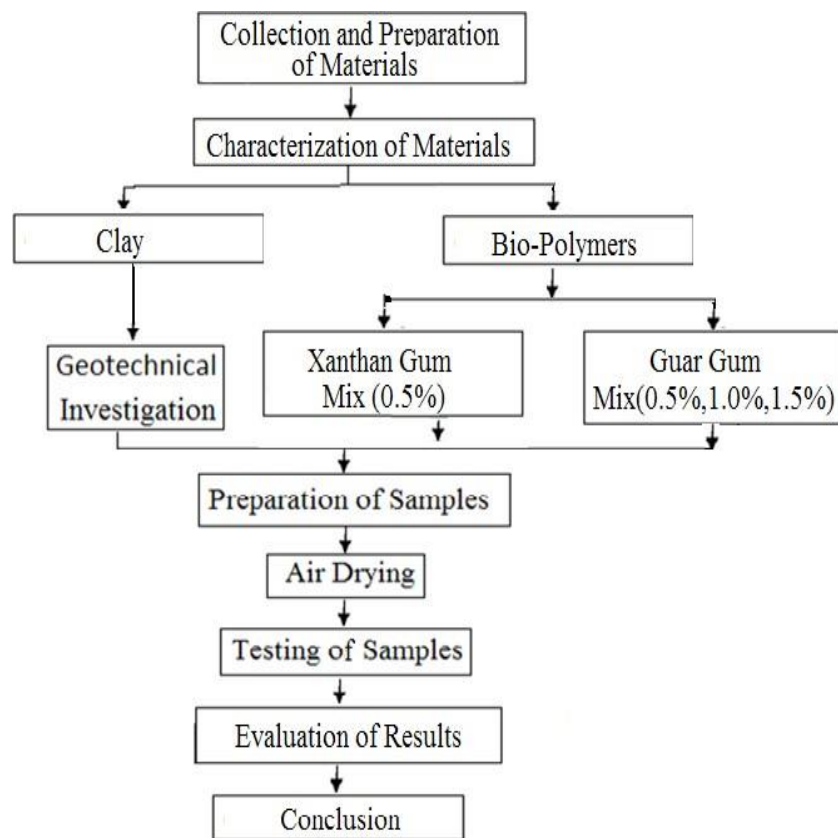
Collection and Preparation of Materials

Characterization of Materials

Clay

Bio-Polymers

Geotechnical Investigation

Xanthan Gum Mix (0.5%)

Guar Gum Mix(0.5%,1.0%,1.5%)

Preparation of Samples

Air Drying

Testing of Samples

Evaluation of Results

Conclusion